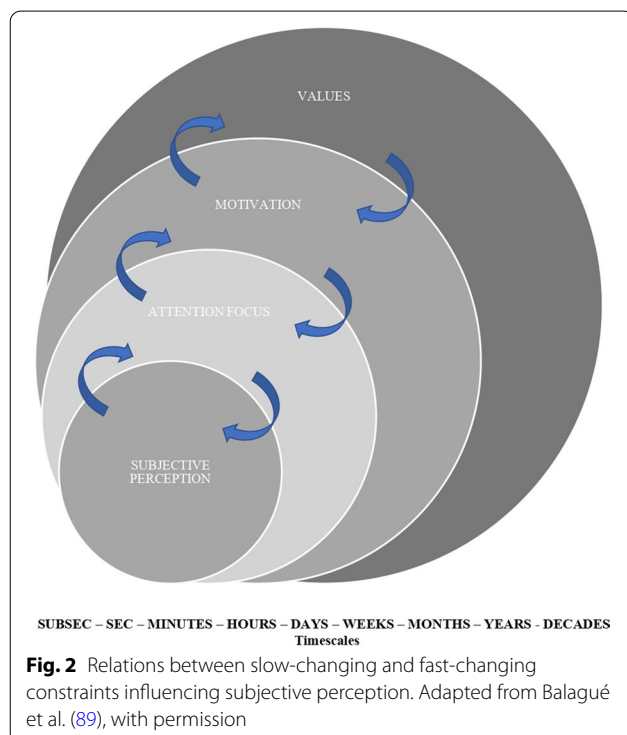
VALUES

MOTIVATION

ATTENTION FOCUS

SUBJECTIVE PERCEPTION

SUBSEC – SEC – MINUTES – HOURS – DAYS – WEEKS – MONTHS – YEARS - DECADES
Timescales

**Fig. 2** Relations between slow-changing and fast-changing constraints influencing subjective perception. Adapted from Balagué et al. (89), with permission